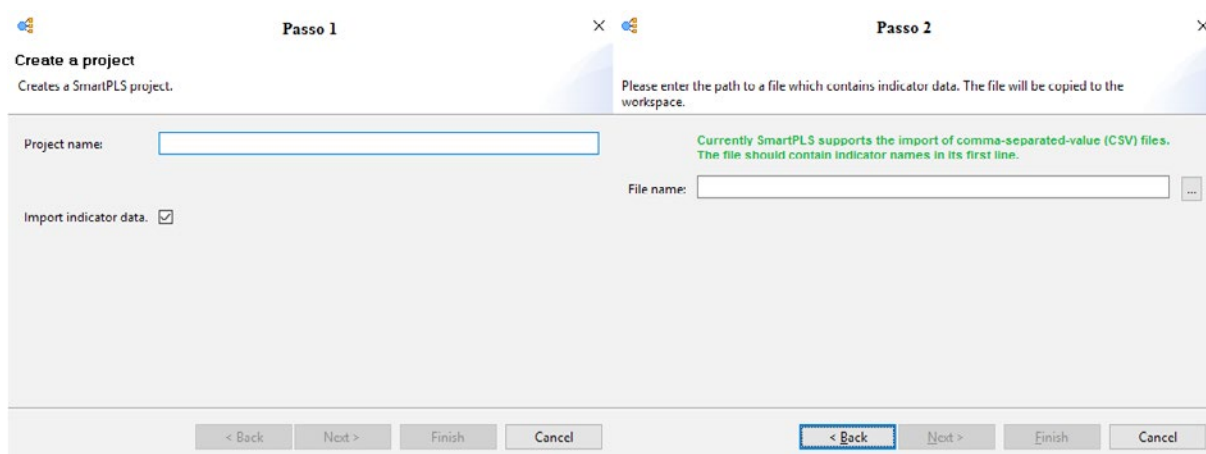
Passo 1

×

Create a project

Creates a SmartPLS project.

Project name:

Import indicator data.

< Back

Next >

Finish

Cancel

Passo 2

×

Please enter the path to a file which contains indicator data. The file will be copied to the workspace.

Currently SmartPLS supports the import of comma-separated-value (CSV) files. The file should contain indicator names in its first line.

File name:

...

< Back

Next >

Finish

Cancel